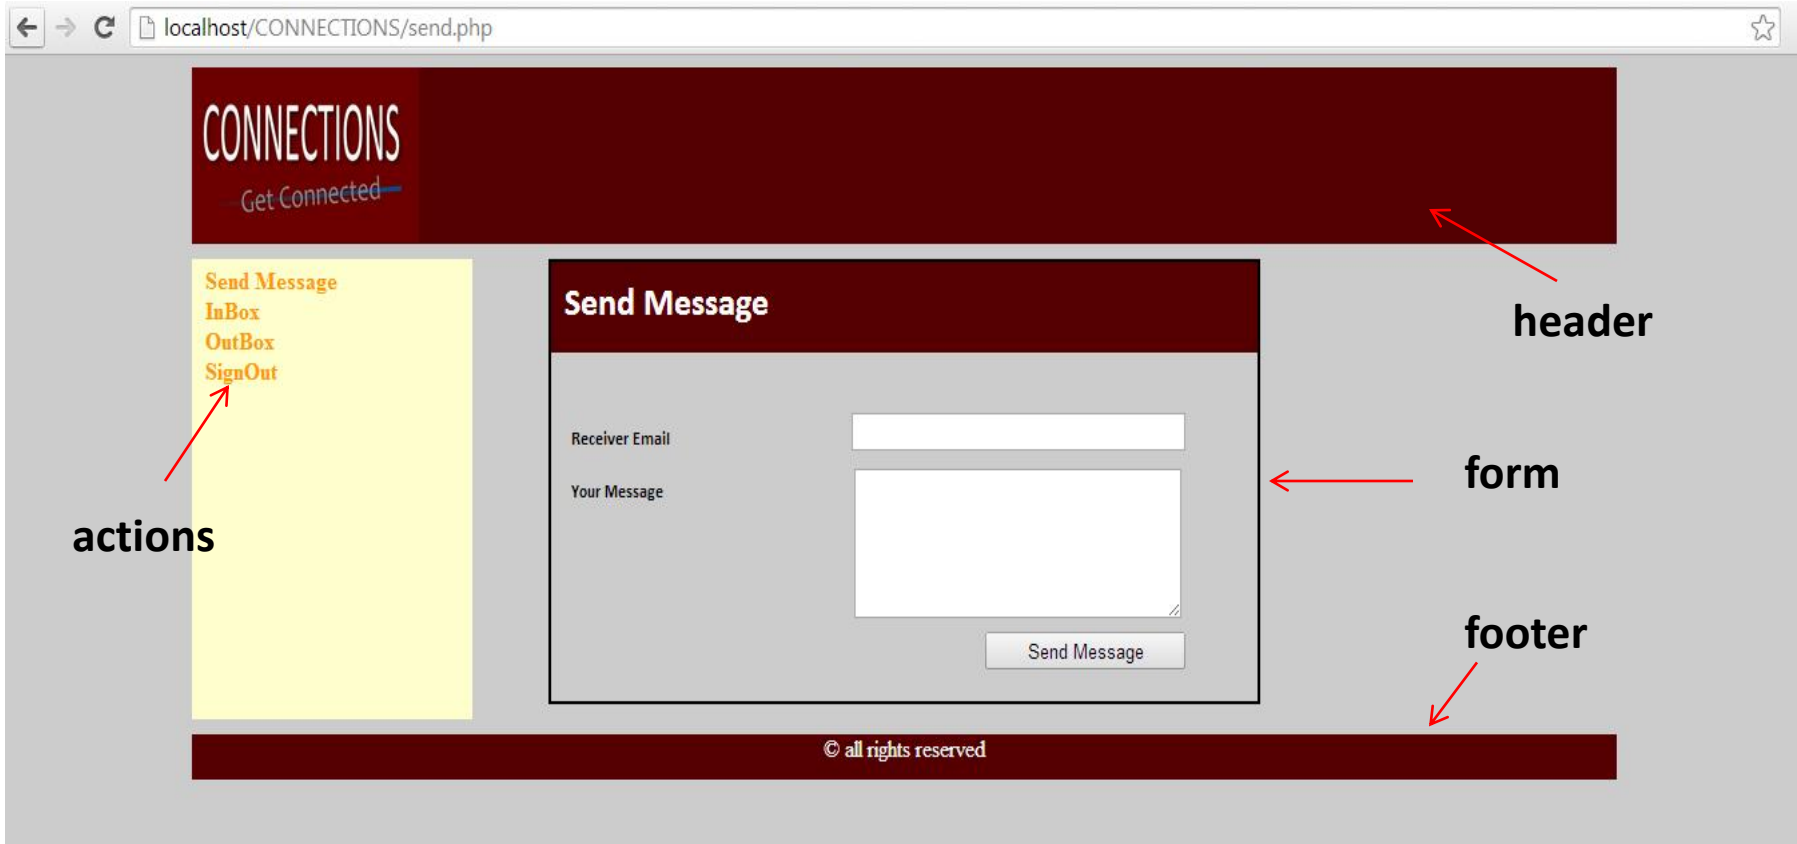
localhost/CONNECTIONS/send.php

CONNECTIONS
Get Connected

header

Send Message
InBox
OutBox
SignOut

actions

Send Message

Receiver Email

Your Message

Send Message

form

footer

© all rights reserved